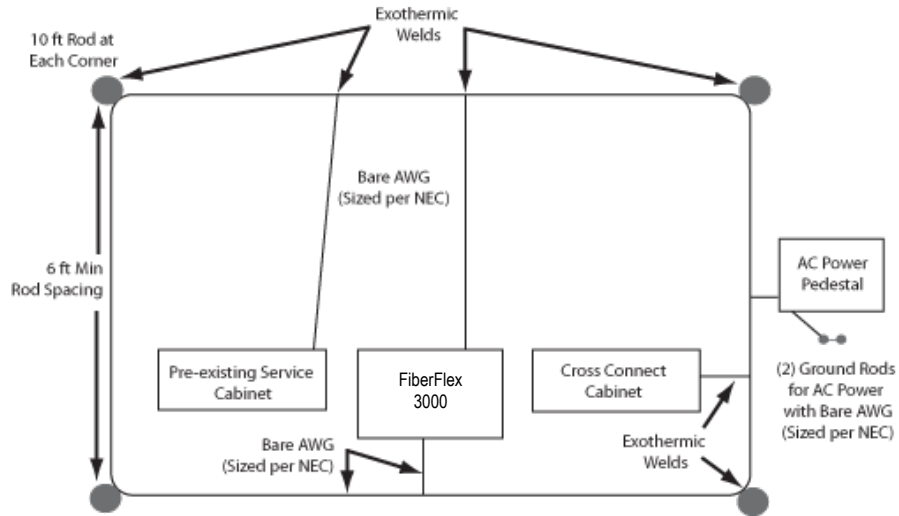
Exothermic Welds

10 ft Rod at Each Corner

Bare AWG (Sized per NEC)

6 ft Min Rod Spacing

AC Power Pedestal

Pre-existing Service Cabinet

FiberFlex 3000

Cross Connect Cabinet

(2) Ground Rods for AC Power with Bare AWG (Sized per NEC)

Bare AWG (Sized per NEC)

Exothermic Welds